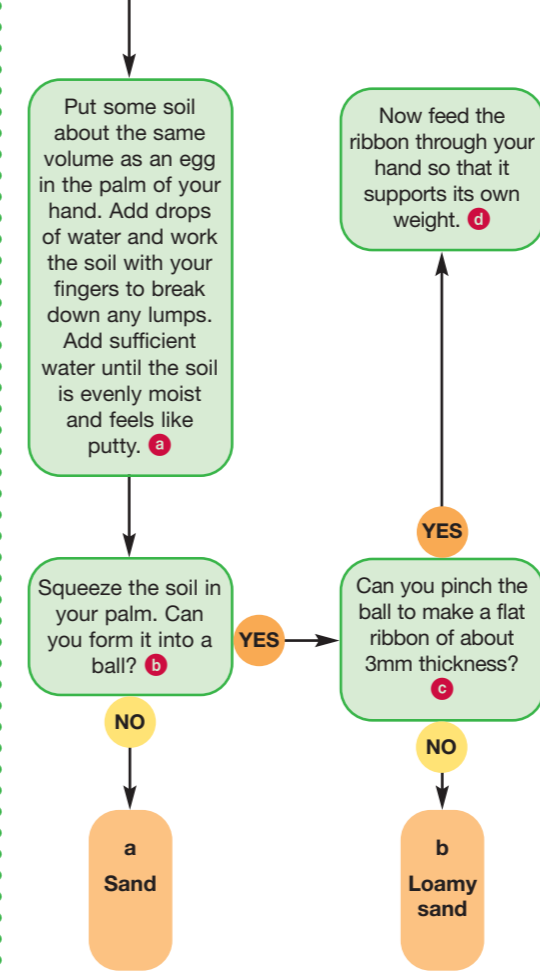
Put some soil about the same volume as an egg in the palm of your hand. Add drops of water and work the soil with your fingers to break down any lumps. Add sufficient water until the soil is evenly moist and feels like putty. a

Squeeze the soil in your palm. Can you form it into a ball? b

NO

a
Sand

YES

Can you pinch the ball to make a flat ribbon of about 3mm thickness? c

NO

b
Loamy sand

YES

Now feed the ribbon through your hand so that it supports its own weight. d